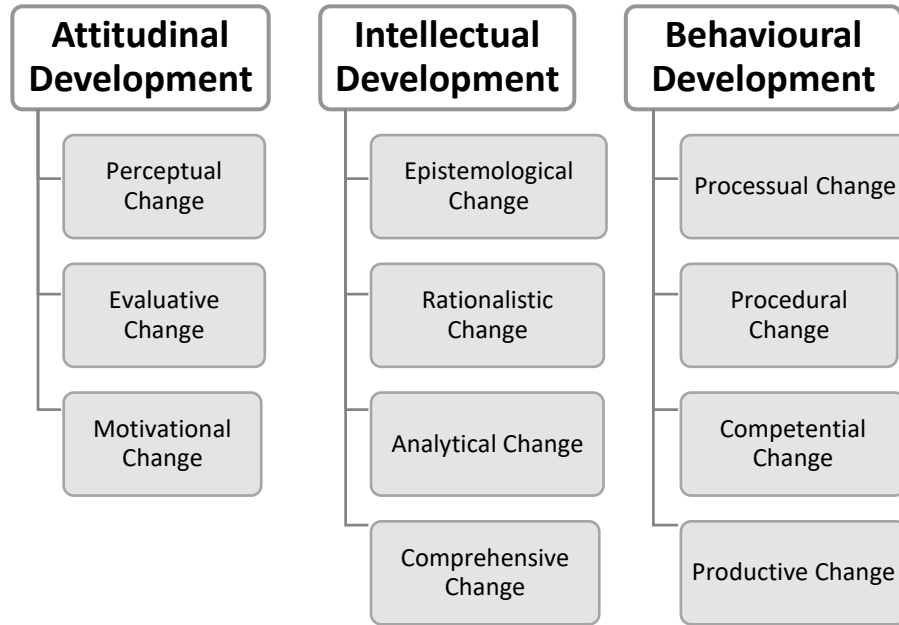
Attitudinal Development

Perceptual Change

Evaluative Change

Motivational Change

Intellectual Development

Epistemological Change

Rationalistic Change

Analytical Change

Comprehensive Change

Behavioural Development

Processual Change

Procedural Change

Competential Change

Productive Change